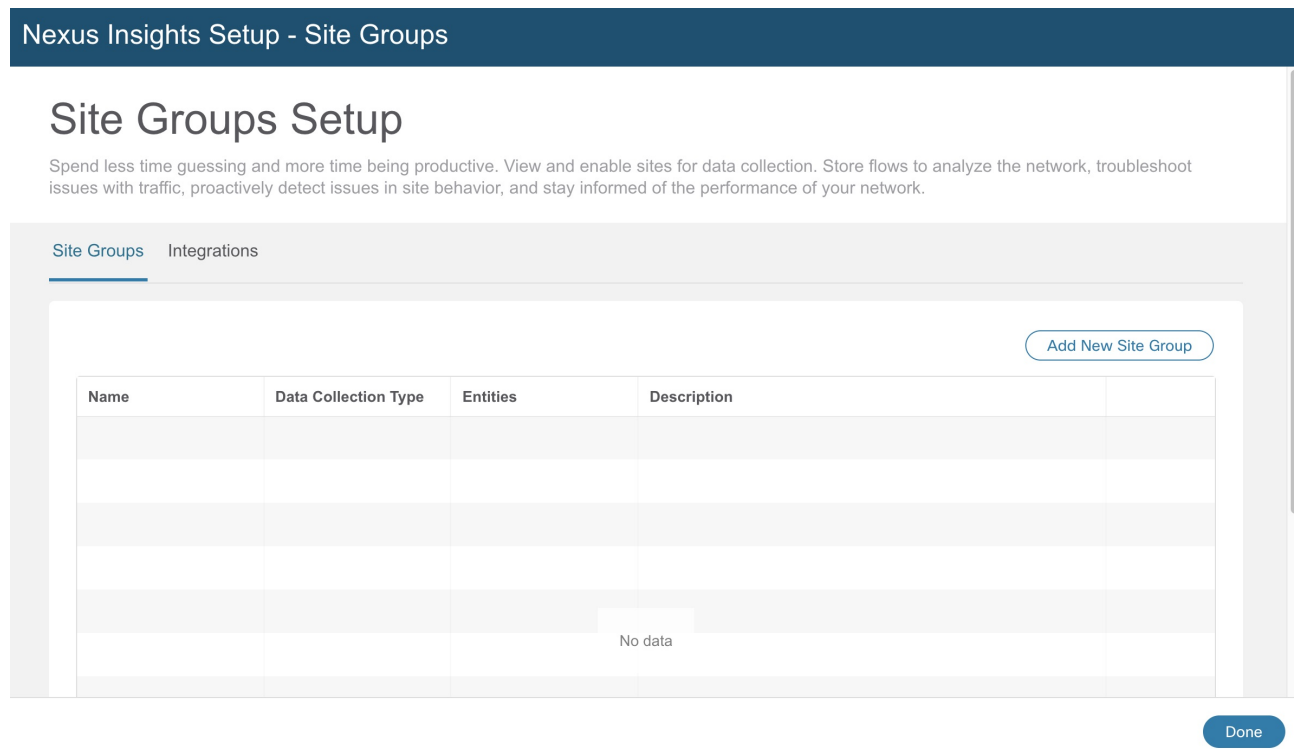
Nexus Insights Setup - Site Groups

Site Groups Setup

Spend less time guessing and more time being productive. View and enable sites for data collection. Store flows to analyze the network, troubleshoot issues with traffic, proactively detect issues in site behavior, and stay informed of the performance of your network.

Site Groups Integrations

Add New Site Group

| Name | Data Collection Type | Entities | Description | |
|---|---|---|---|---|

No data

Done